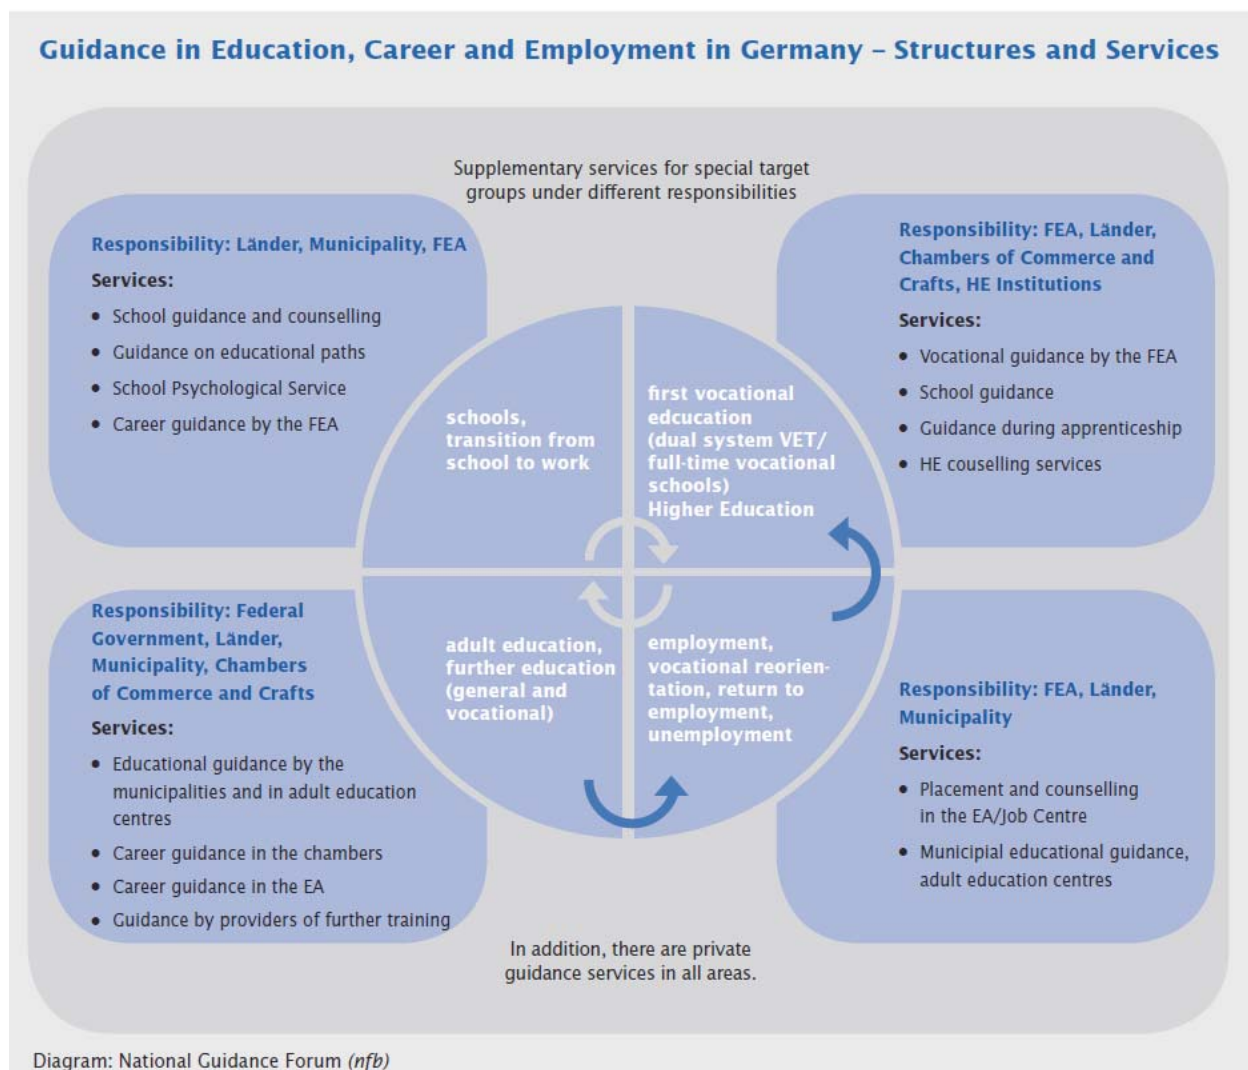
Guidance in Education, Career and Employment in Germany – Structures and Services

Supplementary services for special target groups under different responsibilities

Responsibility: Länder, Municipality, FEA

Services:

- School guidance and counselling
- Guidance on educational paths
- School Psychological Service
- Career guidance by the FEA

Responsibility: FEA, Länder, Chambers of Commerce and Crafts, HE Institutions

Services:

- Vocational guidance by the FEA
- School guidance
- Guidance during apprenticeship
- HE couselling services

schools, transition from school to work

first vocational edcucation (dual system VET/ full-time vocational schools) Higher Education

adult education, further education (general and vocational)

employment, vocational reorientation, return to employment, unemployment

Responsibility: Federal Government, Länder, Municipality, Chambers of Commerce and Crafts

Services:

- Educational guidance by the municipalities and in adult education centres
- Career guidance in the chambers
- Career guidance in the EA
- Guidance by providers of further training

Responsibility: FEA, Länder, Municipality

Services:

- Placement and counselling in the EA/Job Centre
- Municipial educational guidance, adult education centres

In addition, there are private guidance services in all areas.

Diagram: National Guidance Forum (nfb)